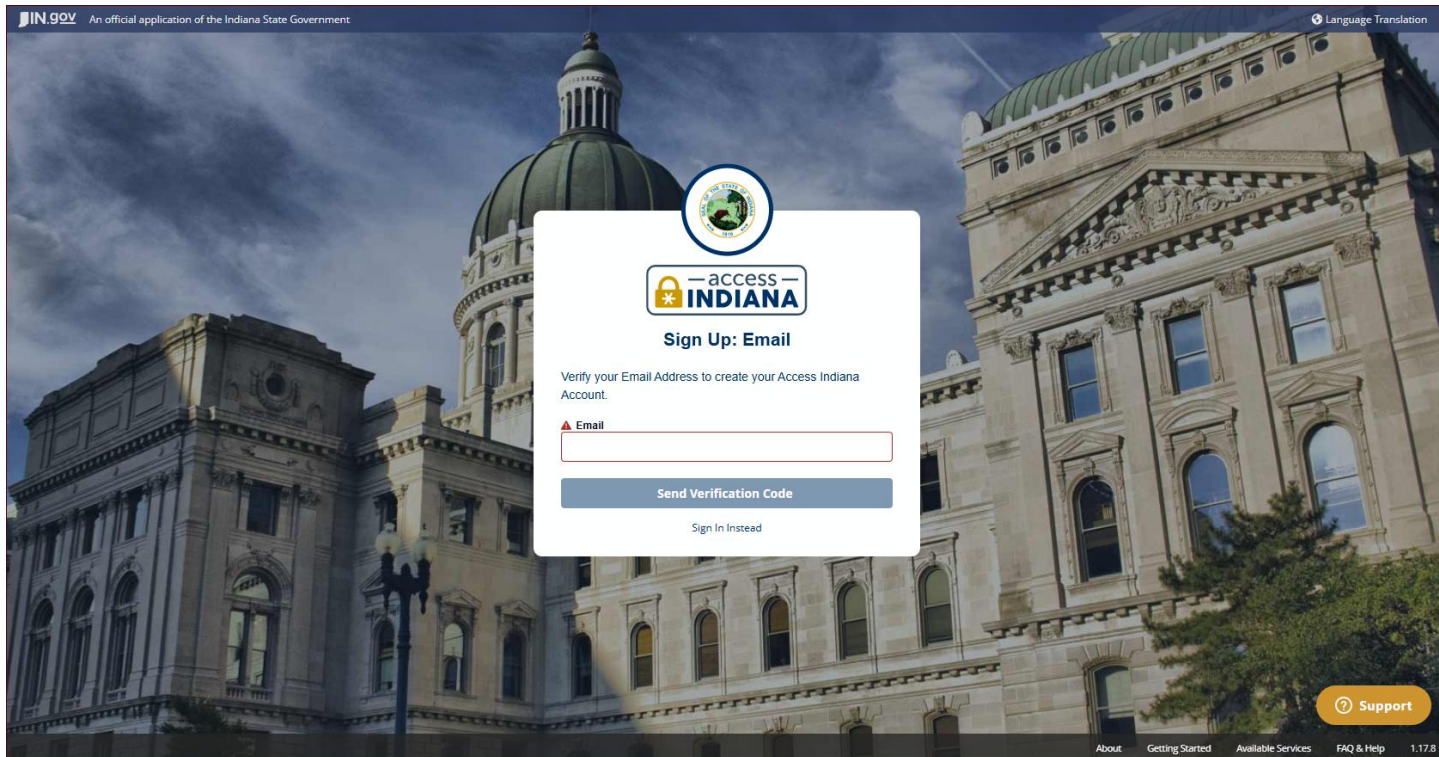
IN.gov An official application of the Indiana State Government

Language Translation

access
INDIANA

Sign Up: Email

Verify your Email Address to create your Access Indiana Account.

Email

Send Verification Code

Sign In Instead

Support

About Getting Started Available Services FAQ & Help 1.17.8